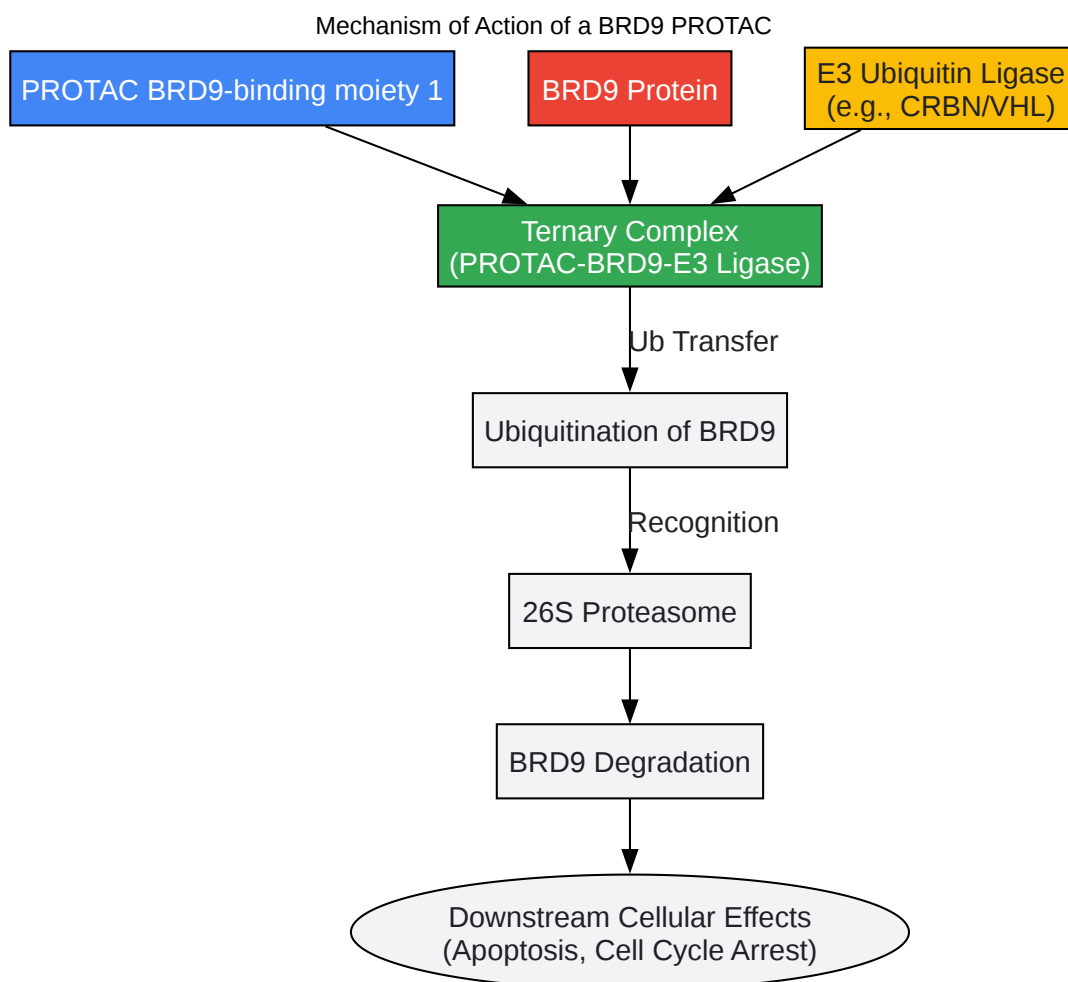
Mechanism of Action of a BRD9 PROTAC

PROTAC BRD9-binding moiety 1

BRD9 Protein

E3 Ubiquitin Ligase
(e.g., CRBN/VHL)

Ternary Complex
(PROTAC-BRD9-E3 Ligase)

Ub Transfer

Ubiquitination of BRD9

Recognition

26S Proteasome

BRD9 Degradation

Downstream Cellular Effects
(Apoptosis, Cell Cycle Arrest)